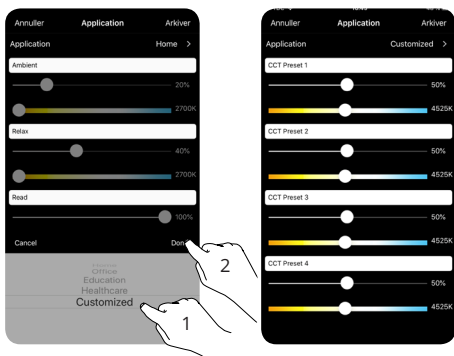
Annuller Application Arkiver
Application Home >
Ambient
20%
2700K
Relax
40%
2700K
Read
100%
Cancel Done
Home
Office
Education
Healthcare
Customized
1
2

Annuller Application Arkiver
Application Customized >
CCT Preset 1
50%
4525K
CCT Preset 2
50%
4525K
CCT Preset 3
50%
4525K
CCT Preset 4
50%
4525K